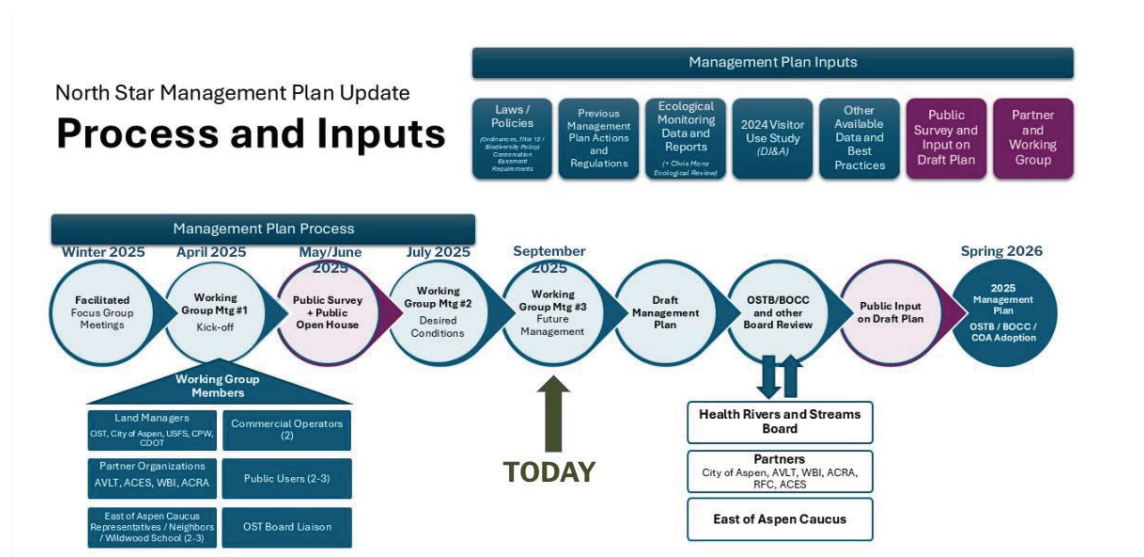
North Star Management Plan Update

Process and Inputs

Management Plan Inputs

Laws / Policies (Ordinances, Title 13 / Biodiversity Policy, Conservation Easement Requirements)

Previous Management Plan Actions and Regulations

Ecological Monitoring Data and Reports (+ Chris Manz Ecological Review)

2024 Visitor Use Study (DJ&A)

Other Available Data and Best Practices

Public Survey and Input on Draft Plan

Partner and Working Group

Management Plan Process

Winter 2025
Facilitated Focus Group Meetings

April 2025
Working Group Mtg #1 Kick-off

May/June 2025
Public Survey + Public Open House

July 2025
Working Group Mtg #2 Desired Conditions

September 2025
Working Group Mtg #3 Future Management

Draft Management Plan

OSTB/BOCC and other Board Review

Public Input on Draft Plan

Spring 2026
2025 Management Plan OSTB / BOCC / COA Adoption

Working Group Members

Land Managers
OST, City of Aspen, USFS, CPW, CDOT

Commercial Operators (2)

Partner Organizations
AVLT, ACES, WBI, ACRA

Public Users (2-3)

East of Aspen Caucus Representatives / Neighbors / Wildwood School (2-3)

OST Board Liaison

TODAY

Health Rivers and Streams Board

Partners
City of Aspen, AVLT, WBI, ACRA, RFC, ACES

East of Aspen Caucus